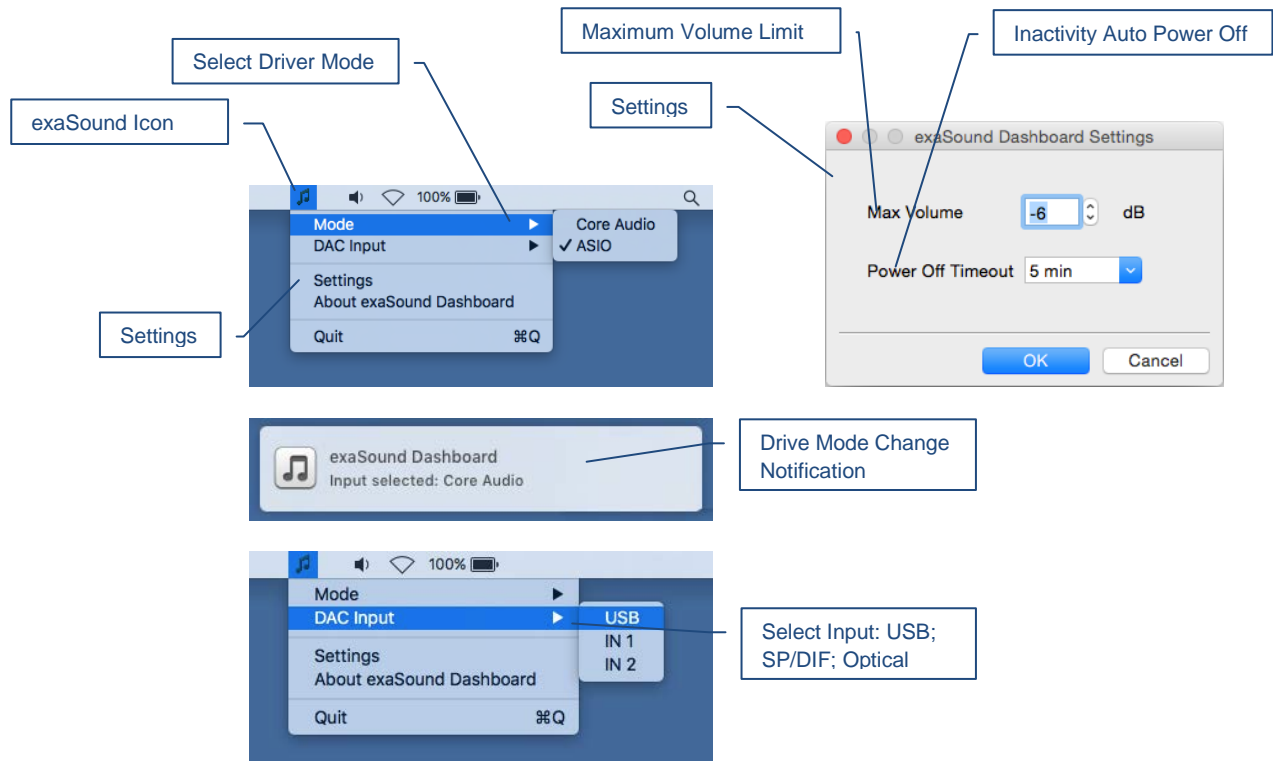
Maximum Volume Limit

Inactivity Auto Power Off

Select Driver Mode

Settings

exaSound Icon

100%

Mode

DAC Input

Core Audio

✓ ASIO

Settings

About exaSound Dashboard

Quit ⌘Q

Settings

exaSound Dashboard Settings

Max Volume -6 dB

Power Off Timeout 5 min

OK Cancel

exaSound Dashboard

Input selected: Core Audio

Drive Mode Change Notification

100%

Mode

DAC Input

USB

IN 1

IN 2

Settings

About exaSound Dashboard

Quit ⌘Q

Select Input: USB; SP/DIF; Optical